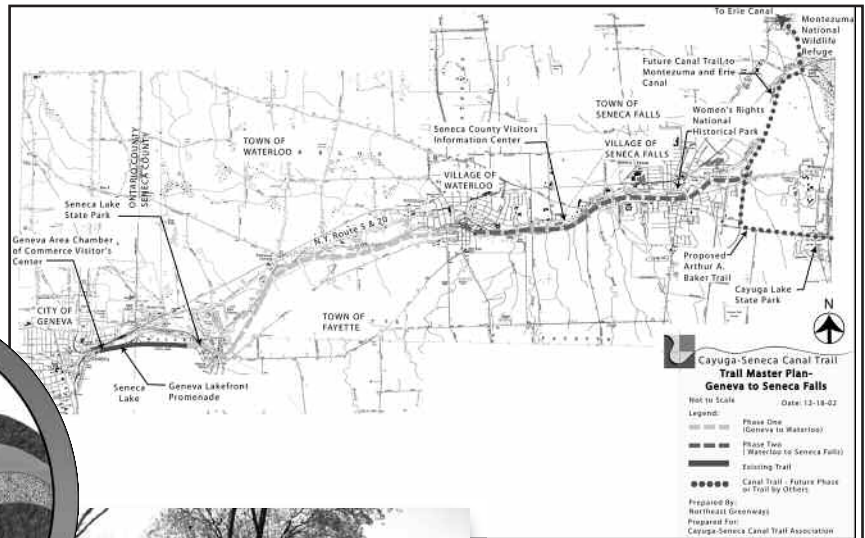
To Erie Canal

Montezuma National Wildlife Refuge

Future Canal Trail to Montezuma and Erie Canal

TOWN OF SENECA FALLS

Women's Rights National Historical Park

TOWN OF WATERLOO

ONTARIO COUNTY

SENECA COUNTY

Seneca County Visitors Information Center

VILLAGE OF SENECA FALLS

VILLAGE OF WATERLOO

Seneca Lake State Park

N.Y. Route 5 & 20

Geneva Area Chamber of Commerce Visitor's Center

Proposed Arthur A. Baker Trail

Cayuga Lake State Park

CITY OF GENEVA

TOWN OF FAYETTE

N

Seneca Lake

Geneva Lakefront Promenade

Cayuga-Seneca Canal Trail

Trail Master Plan-
Geneva to Seneca Falls

Not to Scale

Date: 12-18-02

Legend:

Phase One (Geneva to Waterloo)

Phase Two (Waterloo to Seneca Falls)

Existing Trail

Canal Trail - Future Phase or Trail by Others

Prepared By:
Northeast Greenways

Prepared For:
Cayuga-Seneca Canal Trail Association